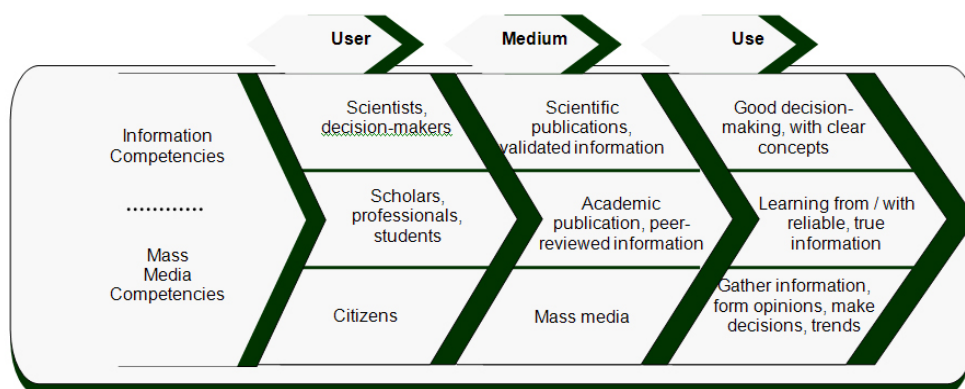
User

Medium

Use

Information Competencies

............

Mass Media Competencies

Scientists, decision-makers

Scientific publications, validated information

Good decision-making, with clear concepts

Scholars, professionals, students

Academic publication, peer-reviewed information

Learning from / with reliable, true information

Citizens

Mass media

Gather information, form opinions, make decisions, trends